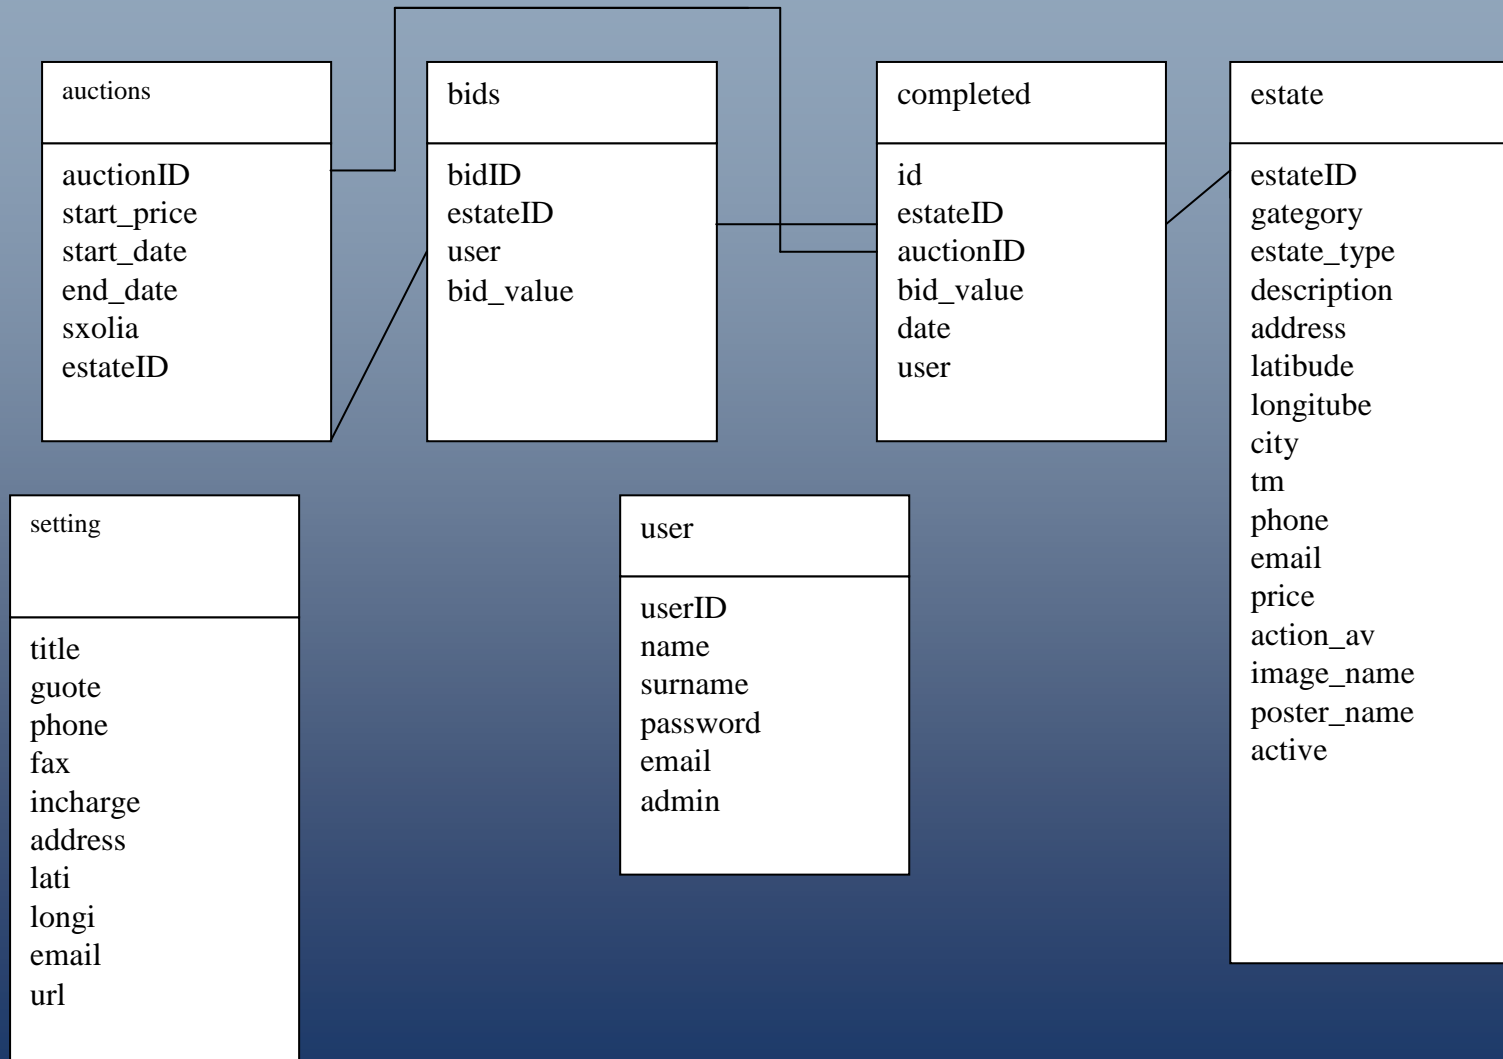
auctions

auctionID
start_price
start_date
end_date
sxolia
estateID

bids

bidID
estateID
user
bid_value

completed

id
estateID
auctionID
bid_value
date
user

estate

estateID
gategory
estate_type
description
address
latibude
longitube
city
tm
phone
email
price
action_av
image_name
poster_name
active

setting

title
guote
phone
fax
incharge
address
lati
longi
email
url

user

userID
name
surname
password
email
admin